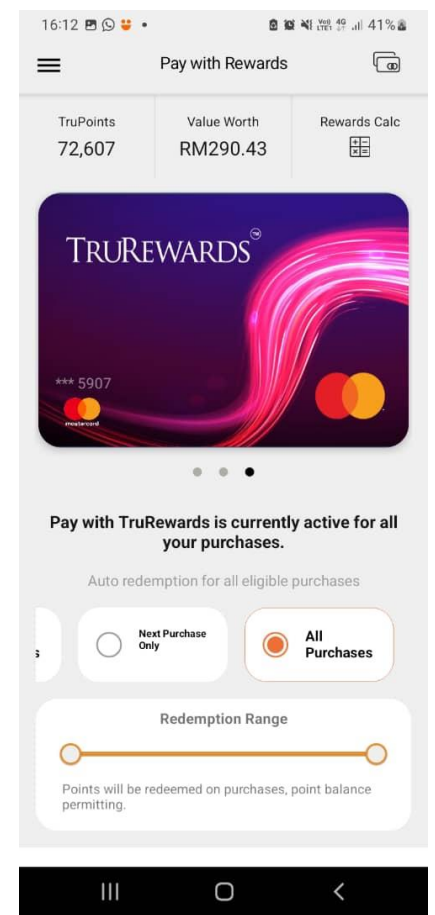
16:12

Vo) LTE1 4G 41%

Pay with Rewards

TruPoints
72,607

Value Worth
RM290.43

Rewards Calc

TRUREWARDS

*** 5907

mastercard

Pay with TruRewards is currently active for all your purchases.

Auto redemption for all eligible purchases

s

Next Purchase Only

All Purchases

Redemption Range

Points will be redeemed on purchases, point balance permitting.